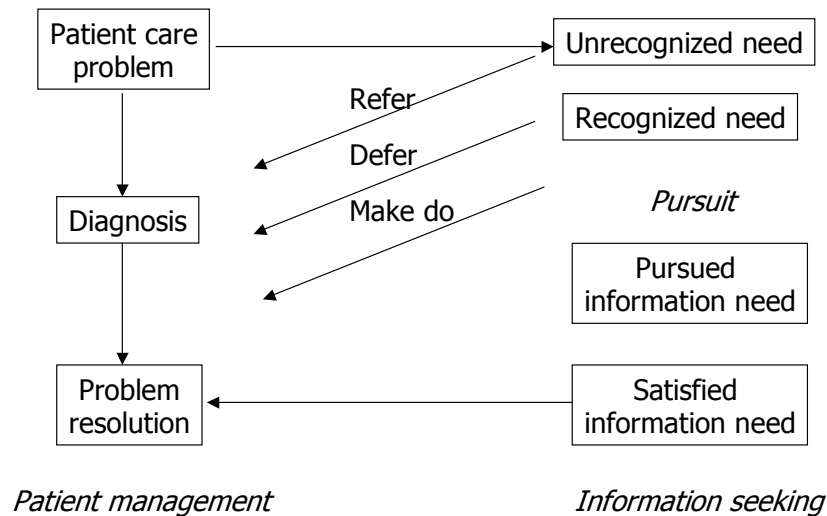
Patient care problem

Unrecognized need

Refer

Recognized need

Defer

Diagnosis

Make do

*Pursuit*

Pursued information need

Problem resolution

Satisfied information need

*Patient management*

*Information seeking*